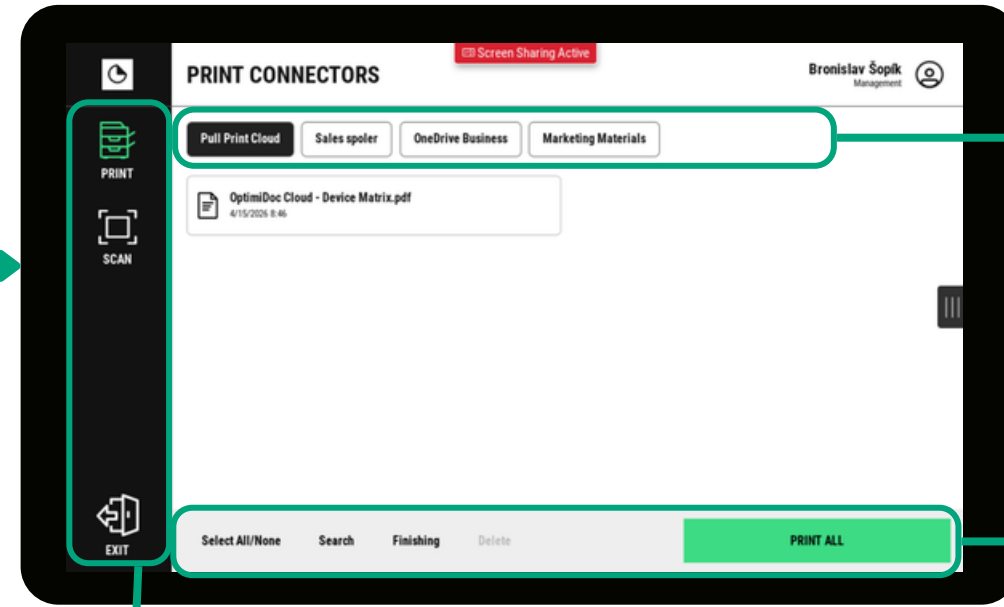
Screen Sharing Active

PRINT CONNECTORS

Bronislav Šopík
Management

PRINT

SCAN

EXIT

Pull Print Cloud | Sales spoler | OneDrive Business | Marketing Materials

OptimiDoc Cloud - Device Matrix.pdf
4/15/2026 8:46

Select All/None
Search
Finishing
Delete
PRINT ALL